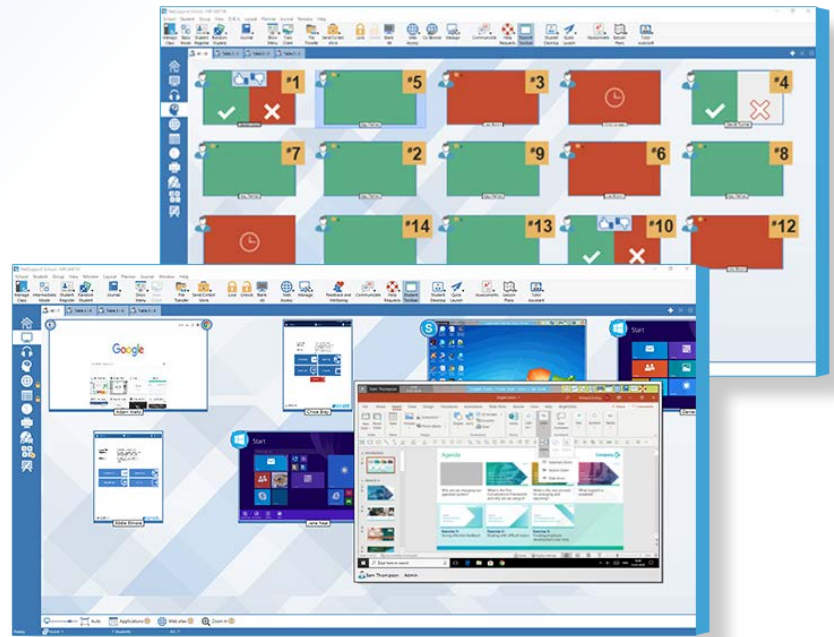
NetSupport School

#1 #5 #3 #4
#7 #2 #9 #6 #8
#14 #13 #10 #12

NetSupport School

Manage Class
Intermediate Mode
Student Register
Random Student
Journal
Show
Menu
File Transfer
Send/Collect Work
Lock
Unlock
Blank All
Web Access
Manage
Feedback and Wellbeing
Communicate
Help Requests
Student Toolbar
Student Desktop
Quick Launch
Assessments
Lesson Plans
Tutor Assistant

Google

Adam Watts
Chloe Bray
Start
Start
Eddie Brown
Jane Noe
Sam Thompson

Agenda

Sam Thompson Admin

Auto
Applications
Websites
Zoom in
Ready